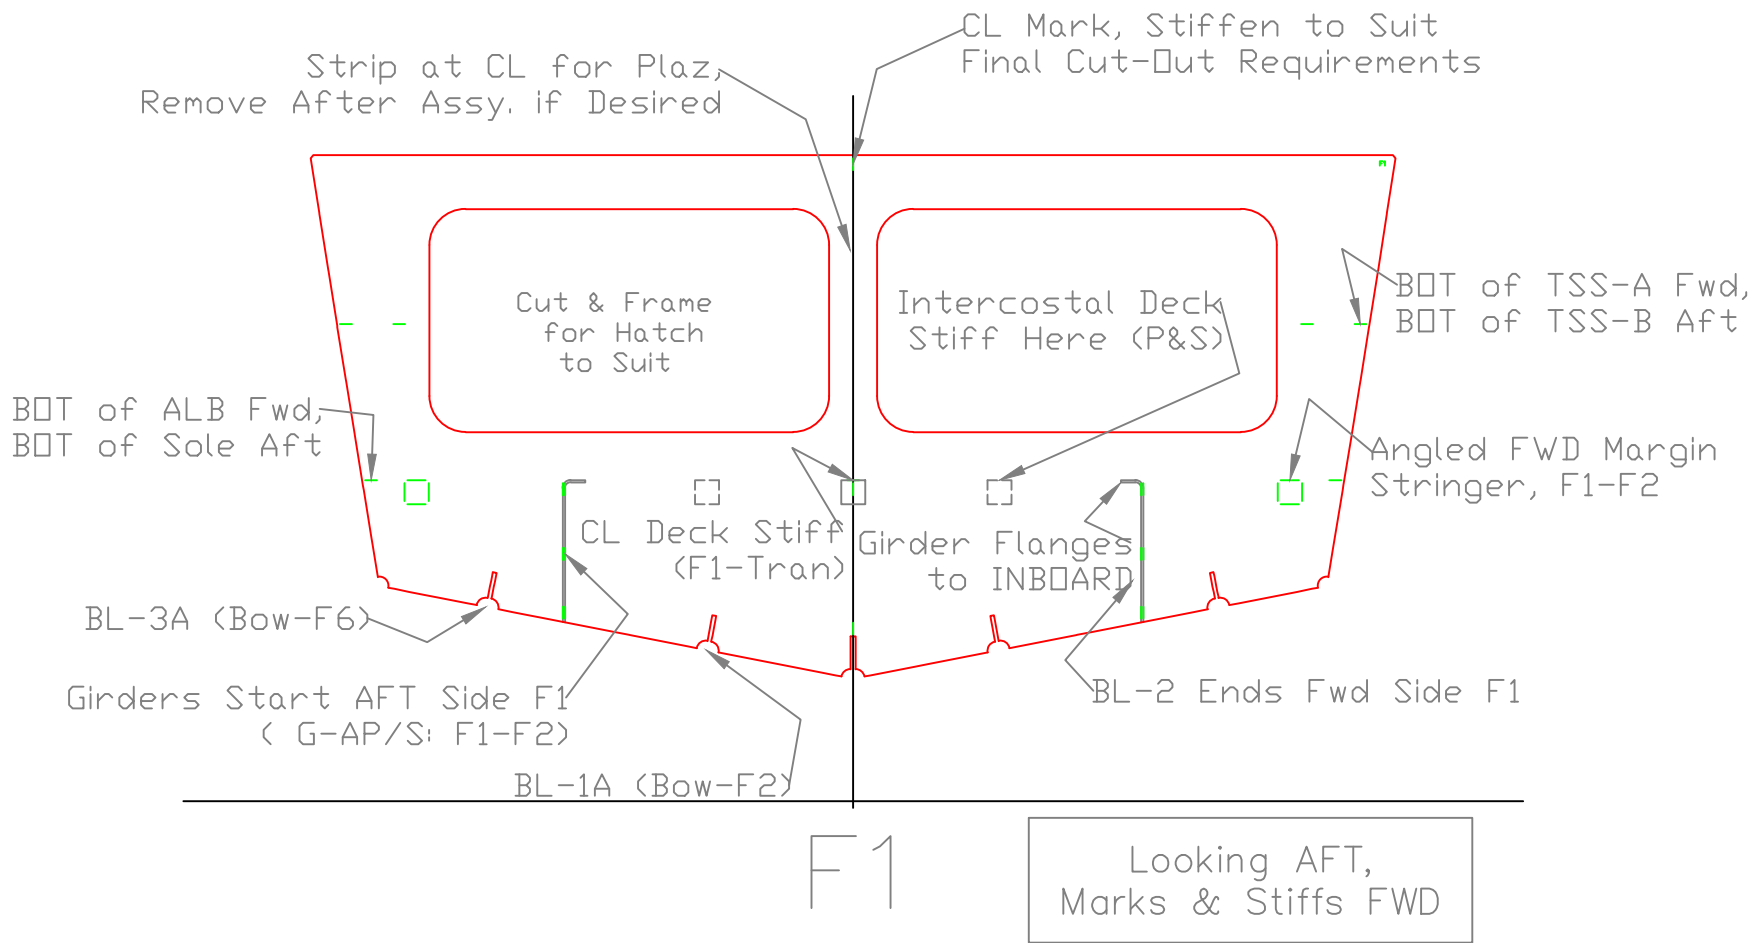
CL Mark, Stiffen to Suit
Final Cut-Out Requirements

Strip at CL for Plaz,
Remove After Assy. if Desired

Cut & Frame
for Hatch
to Suit

Intercostal Deck
Stiff Here (P&S)

BOT of TSS-A Fwd,
BOT of TSS-B Aft

BOT of ALB Fwd,
BOT of Sole Aft

Angled FWD Margin
Stringer, F1-F2

CL Deck Stiff
(F1-Tran)

Girder Flanges
to INBOARD

BL-3A (Bow-F6)

Girders Start AFT Side F1
( G-AP/S: F1-F2)

BL-2 Ends Fwd Side F1

BL-1A (Bow-F2)

F1

Looking AFT,
Marks & Stiffs FWD